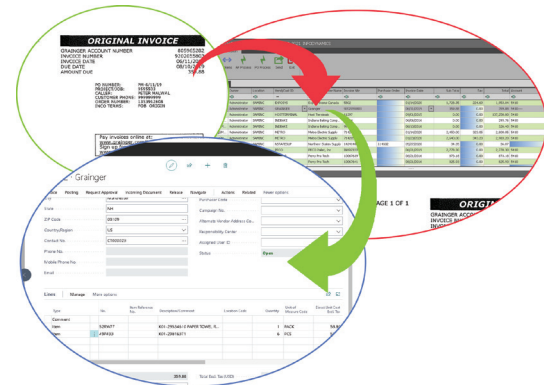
ORIGINAL INVOICE

GRAINGER ACCOUNT NUMBER 805065282
INVOICE NUMBER 9202655966
INVOICE DATE 08/11/20
DUE DATE 08/31/20
AMOUNT DUE 358.88

PO NUMBER: PR-6/11/59
PROJECT/JOB: 1355573
CALLER: PETER MALWAL
CUSTOMER PHONE: 9968809999
ORDER NUMBER: 1353861908
INCO TERMS: FOB ORIGIN

Pay invoices online at:
www.grainger.com/
Sign up for paperless

Grainger

Invoice Posting Request Approval Incoming Document Release Navigate Actions Related Fewer options

State
ZIP Code 00/29
Country/Region US
Contact No. CT000029
Phone No.
Mobile Phone No.
Email

Purchaser Code
Campaign No.
Alternate Vendor Address Co...
Responsibility Center
Assigned User ID
Status Open

Lines Manage More options

| Type | No. | Item Reference No. | Description/Comment | Location Code | Quantity | Unit of Measure Code | Direct Unit Cost Excl. Tax |
|---|---|---|---|---|---|---|---|
| Comment | | | | | | | |
| Item | 5ZR677 | | KIT-295A8A1 8 PAPER TOWEL R... | | 1 | PACK | 58.8 |
| Item | 4BR432 | | KIT-28H1B271 | | 6 | PCS | |

359.88 Total Excl. Tax (USD)

ORIGINAL
GRAINGER ACCOUNT NUMBER
INVOICE NUMBER
INVOICE DATE

PAGE 1 OF 1